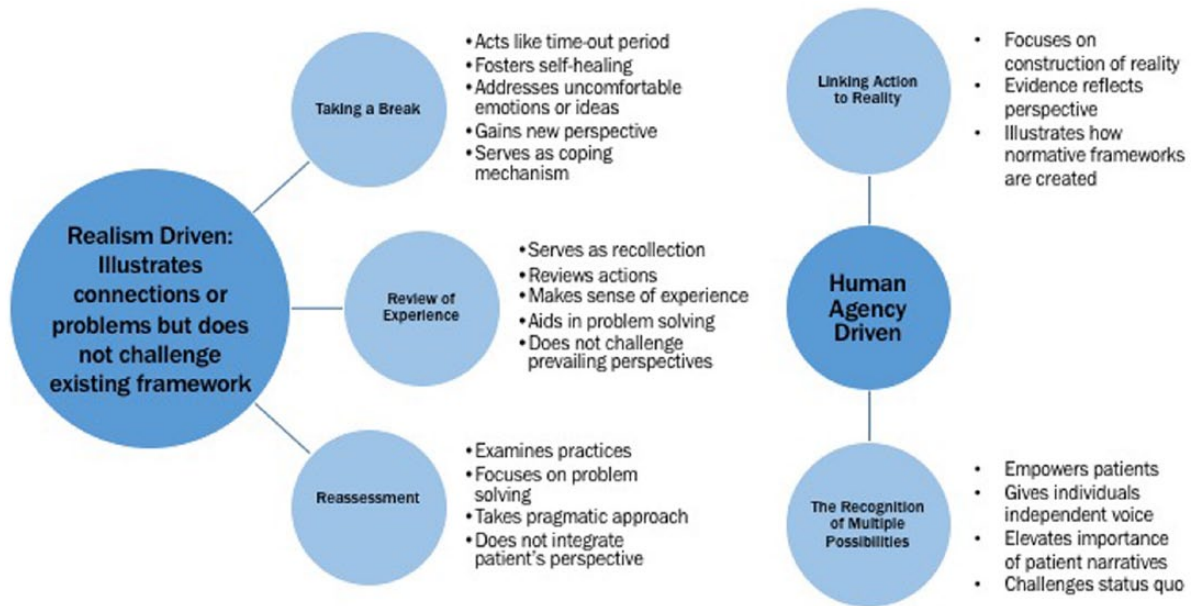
Realism Driven: Illustrates connections or problems but does not challenge existing framework

Taking a Break

• Acts like time-out period
• Fosters self-healing
• Addresses uncomfortable emotions or ideas
• Gains new perspective
• Serves as coping mechanism

Review of Experience

• Serves as recollection
• Reviews actions
• Makes sense of experience
• Aids in problem solving
• Does not challenge prevailing perspectives

Reassessment

• Examines practices
• Focuses on problem solving
• Takes pragmatic approach
• Does not integrate patient's perspective

Human Agency Driven

Linking Action to Reality

• Focuses on construction of reality
• Evidence reflects perspective
• Illustrates how normative frameworks are created

The Recognition of Multiple Possibilities

• Empowers patients
• Gives individuals independent voice
• Elevates importance of patient narratives
• Challenges status quo